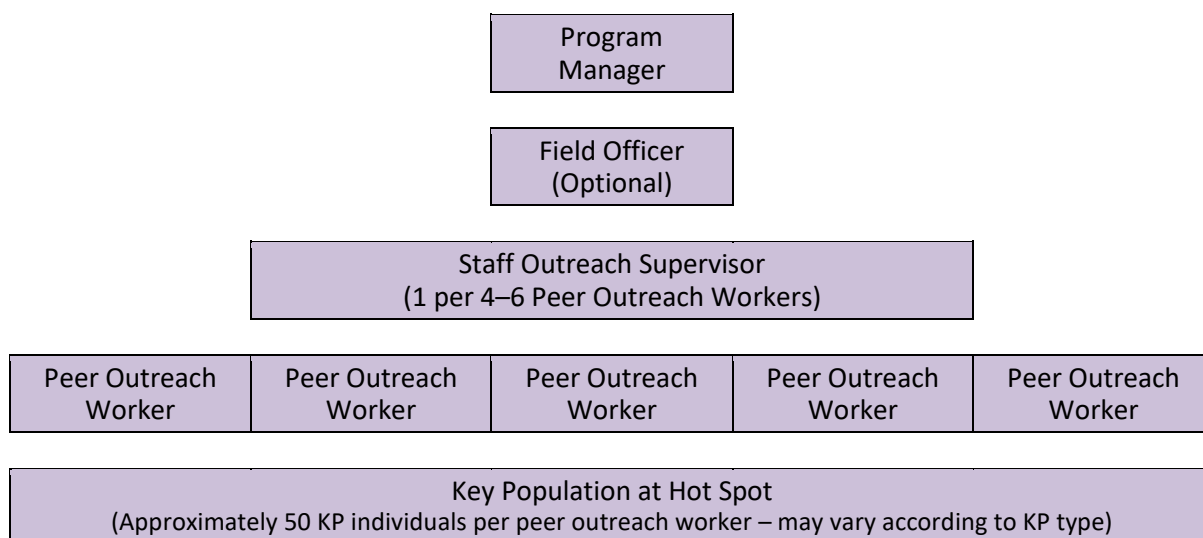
Program Manager

Field Officer (Optional)

Staff Outreach Supervisor (1 per 4–6 Peer Outreach Workers)

Peer Outreach Worker

Peer Outreach Worker

Peer Outreach Worker

Peer Outreach Worker

Peer Outreach Worker

Key Population at Hot Spot (Approximately 50 KP individuals per peer outreach worker – may vary according to KP type)